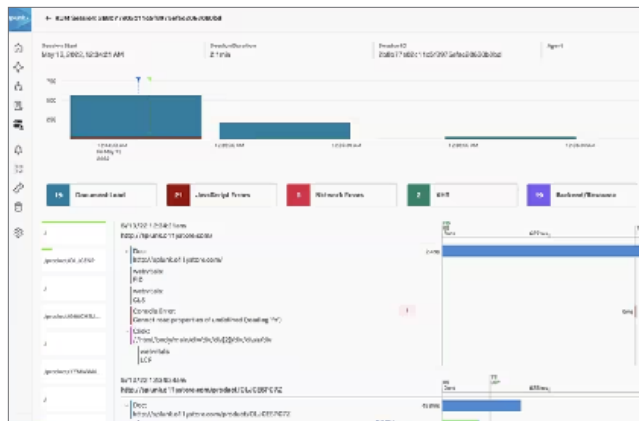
Session Start
May 13, 2022, 12:23:21 AM

Session Duration
2 mins

Agent

Document Load

JavaScript Errors

Network Errors

Backend/Resource

Doc

Web Vitals
FID

Web Vitals
CLS

Console Error
Cannot read properties of undefined (reading 'H')

Click

Web Vitals
LCP

Doc